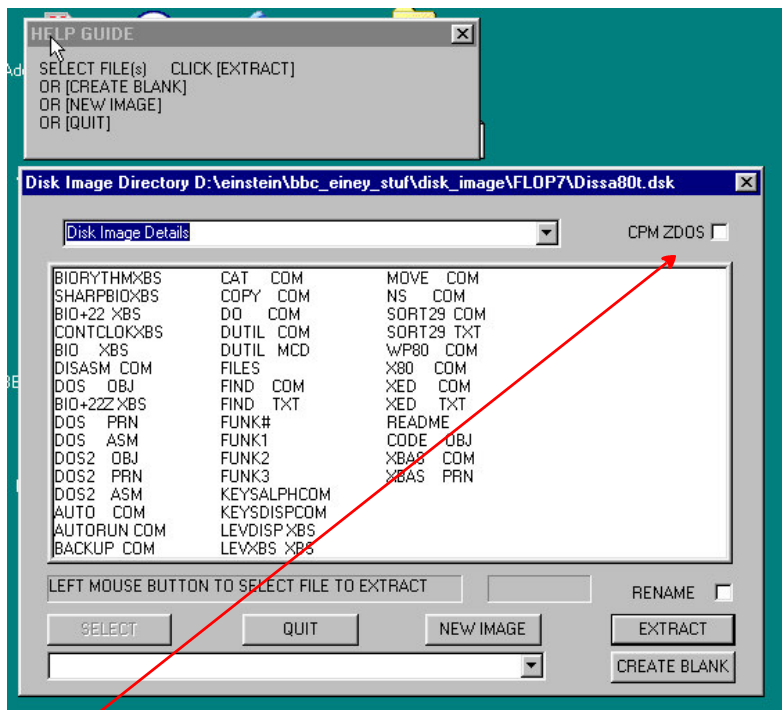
HELP GUIDE

SELECT FILE(s) CLICK [EXTRACT]
OR [CREATE BLANK]
OR [NEW IMAGE]
OR [QUIT]

Disk Image Directory D:\einstein\bbc_einey_stuf\disk_image\FLOP7\Dissa80t.dsk

Disk Image Details

CPM ZDOS

BIORYTHMXBS
SHARPBIOXBS
BIO+22 XBS
CONTCLOKXBS
BIO XBS
DISASM COM
DOS OBJ
BIO+22Z XBS
DOS PRN
DOS ASM
DOS2 OBJ
DOS2 PRN
DOS2 ASM
AUTO COM
AUTORUN COM
BACKUP COM

CAT COM
COPY COM
DO COM
DUTIL COM
DUTIL MCD
FILES
FIND COM
FIND TXT
FUNK#
FUNK1
FUNK2
FUNK3
KEYSALPHCOM
KEYSDISPCOM
LEVDISP XBS
LEVXBS XBS

MOVE COM
NS COM
SORT29 COM
SORT29 TXT
WP80 COM
X80 COM
XED COM
XED TXT
README
CODE OBJ
XBAS COM
XBAS PRN

LEFT MOUSE BUTTON TO SELECT FILE TO EXTRACT

RENAME

SELECT
QUIT
NEW IMAGE
EXTRACT
CREATE BLANK